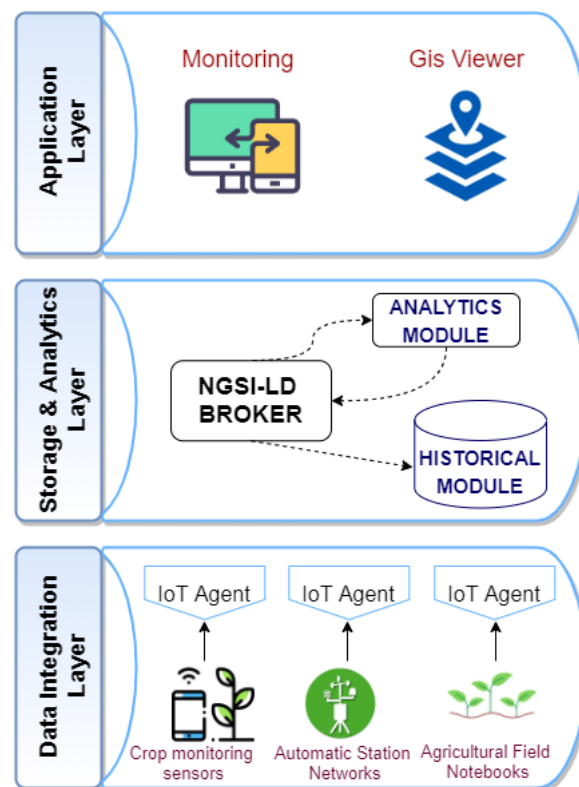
Application Layer

Monitoring

Gis Viewer

Storage & Analytics Layer

ANALYTICS MODULE

NGSI-LD BROKER

HISTORICAL MODULE

Data Integration Layer

IoT Agent

IoT Agent

IoT Agent

Crop monitoring sensors

Automatic Station Networks

Agricultural Field Notebooks